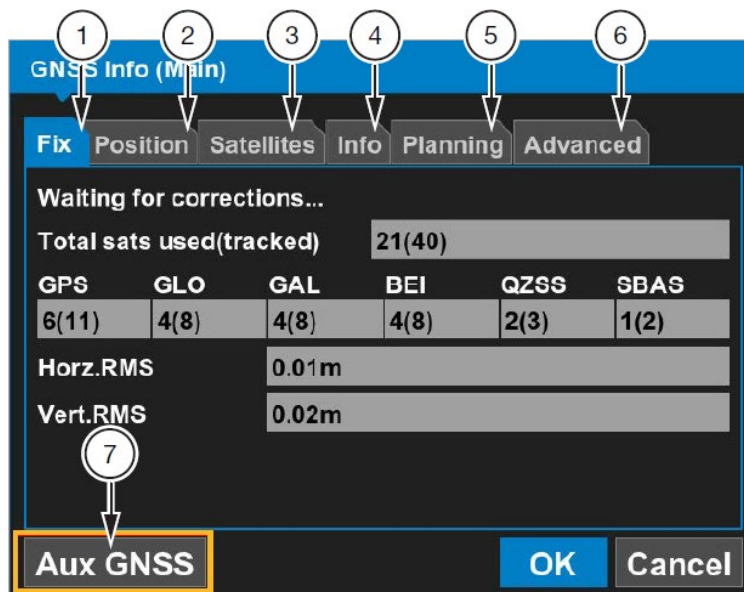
1 2 3 4 5 6

GNSS Info (Main)

Fix Position Satellites Info Planning Advanced

Waiting for corrections...

Total sats used(tracked) 21(40)

| GPS | GLO | GAL | BEI | QZSS | SBAS |
|---|---|---|---|---|---|
| 6(11) | 4(8) | 4(8) | 4(8) | 2(3) | 1(2) |

Horz.RMS 0.01m

Vert.RMS 0.02m

7

Aux GNSS OK Cancel